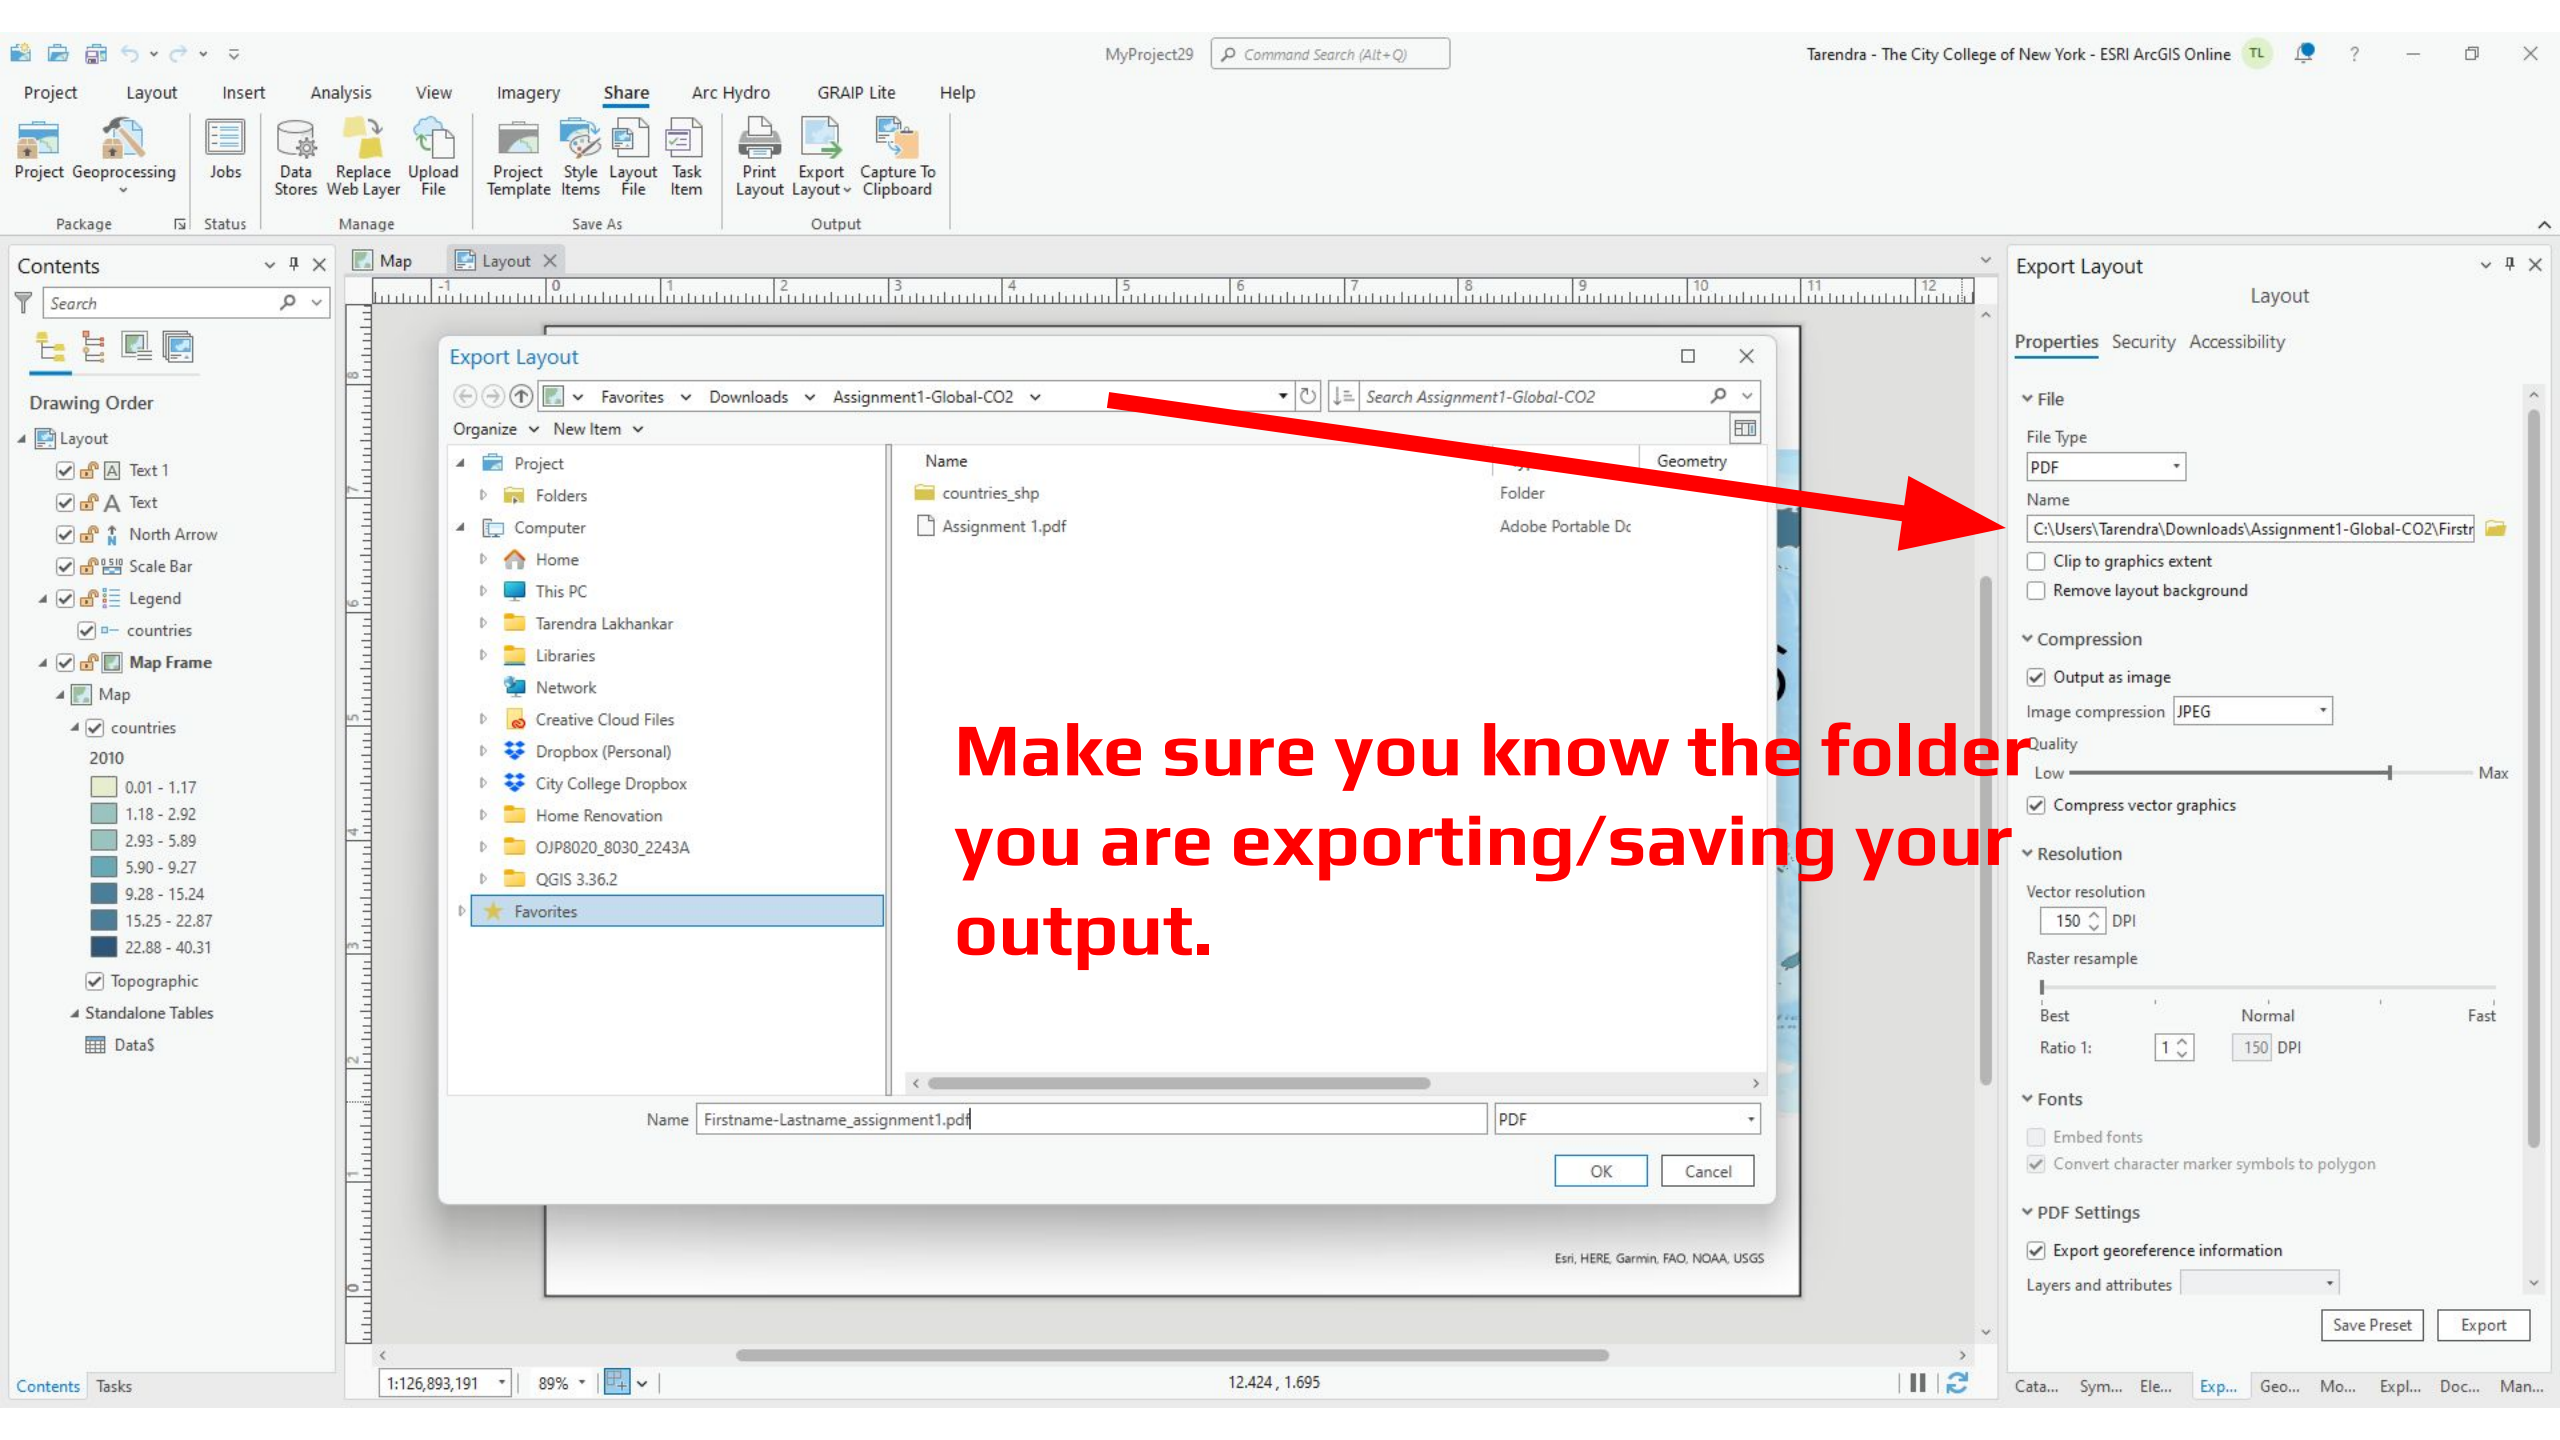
MyProject29 Command Search (Alt+Q) Tarendra - The City College of New York - ESRI ArcGIS Online TL ?

Project Layout Insert Analysis View Imagery Share Arc Hydro GRAIP Lite Help

Project Geoprocessing Jobs Data Stores Replace Web Layer Upload File Project Template Style Items Layout File Task Item Print Layout Export Layout Capture To Clipboard

Package Status Manage Save As Output

Contents

Search

Drawing Order

Layout
Text 1
Text
North Arrow
Scale Bar
Legend
countries
Map Frame
Map
countries
2010
0.01 - 1.17
1.18 - 2.92
2.93 - 5.89
5.90 - 9.27
9.28 - 15.24
15.25 - 22.87
22.88 - 40.31
Topographic
Standalone Tables
Data$

Contents Tasks

Map Layout

Export Layout

Favorites Downloads Assignment1-Global-CO2 Search Assignment1-Global-CO2

Organize New Item

Project
Folders
Computer
Home
This PC
Tarendra Lakhankar
Libraries
Network
Creative Cloud Files
Dropbox (Personal)
City College Dropbox
Home Renovation
OJP8020_8030_2243A
QGIS 3.36.2
Favorites

| Name | Type | Geometry |
|---|---|---|
| countries_shp | Folder | |
| Assignment 1.pdf | Adobe Portable Dc | |

Name Firstname-Lastname_assignment1.pdf PDF

OK Cancel

Make sure you know the folder you are exporting/saving your output.

Esri, HERE, Garmin, FAO, NOAA, USGS

1:126,893,191 89% 12.424 , 1.695

Export Layout
Layout

Properties Security Accessibility

File
File Type
PDF
Name
C:\Users\Tarendra\Downloads\Assignment1-Global-CO2\Firstn
Clip to graphics extent
Remove layout background

Compression
Output as image
Image compression JPEG
Quality
Low Max
Compress vector graphics

Resolution
Vector resolution
150 DPI
Raster resample
Best Normal Fast
Ratio 1: 1 150 DPI

Fonts
Embed fonts
Convert character marker symbols to polygon

PDF Settings
Export georeference information
Layers and attributes

Save Preset Export

Cata... Sym... Ele... Exp... Geo... Mo... Expl... Doc... Man...